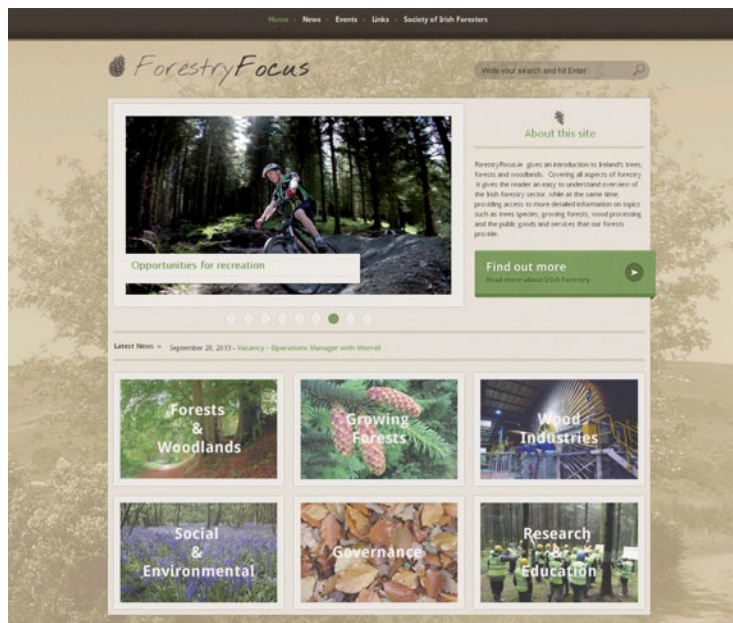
Home · News · Events · Links · Society of Irish Foresters

ForestryFocus

Write your search and hit Enter

About this site

ForestryFocus.ie gives an introduction to Ireland's trees, forests and woodlands. Covering all aspects of forestry it gives the reader an easy to understand overview of the Irish forestry sector, while at the same time providing access to more detailed information on topics such as trees species, growing forests, wood processing and the public goods and services that our forests provide.

Opportunities for recreation

Find out more
Read more about Irish Forestry

Latest News » September 20, 2013 - Vacancy - Operations Manager with Woodland

Forests & Woodlands

Growing Forests

Wood Industries

Social & Environmental

Governance

Research & Education